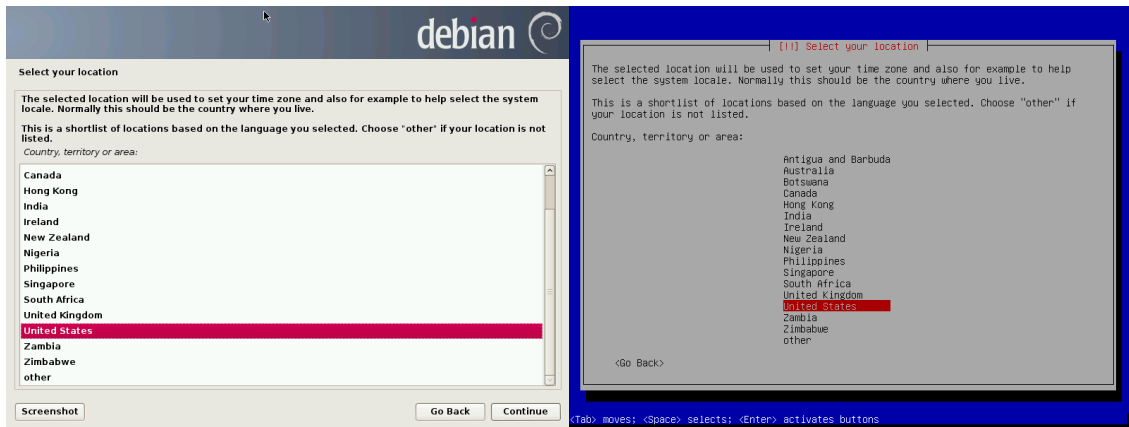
debian

Select your location

The selected location will be used to set your time zone and also for example to help select the system locale. Normally this should be the country where you live.

This is a shortlist of locations based on the language you selected. Choose "other" if your location is not listed.

Country, territory or area:

Canada
Hong Kong
India
Ireland
New Zealand
Nigeria
Philippines
Singapore
South Africa
United Kingdom
United States
Zambia
Zimbabwe
other

Screenshot

Go Back

Continue

[!!] Select your location

The selected location will be used to set your time zone and also for example to help select the system locale. Normally this should be the country where you live.

This is a shortlist of locations based on the language you selected. Choose "other" if your location is not listed.

Country, territory or area:

Antigua and Barbuda
Australia
Botswana
Canada
Hong Kong
India
Ireland
New Zealand
Nigeria
Philippines
Singapore
South Africa
United Kingdom
United States
Zambia
Zimbabwe
other

<Go Back>

<Tab> moves; <Space> selects; <Enter> activates buttons